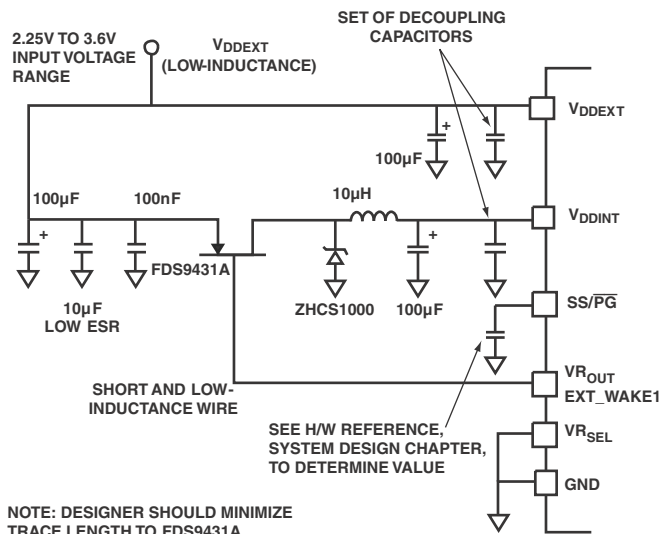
2.25V TO 3.6V INPUT VOLTAGE RANGE

$V_{DDEXT}$ (LOW-INDUCTANCE)

SET OF DECOUPLING CAPACITORS

$V_{DDEXT}$

+

100µF

100µF

100nF

10µH

$V_{DDINT}$

+

+

FDS9431A

ZHCS1000

100µF

10µF LOW ESR

SS/$\overline{PG}$

SHORT AND LOW-INDUCTANCE WIRE

$VR_{OUT}$

EXT_WAKE1

SEE H/W REFERENCE, SYSTEM DESIGN CHAPTER, TO DETERMINE VALUE

$VR_{SEL}$

GND

NOTE: DESIGNER SHOULD MINIMIZE TRACE LENGTH TO FDS9431A